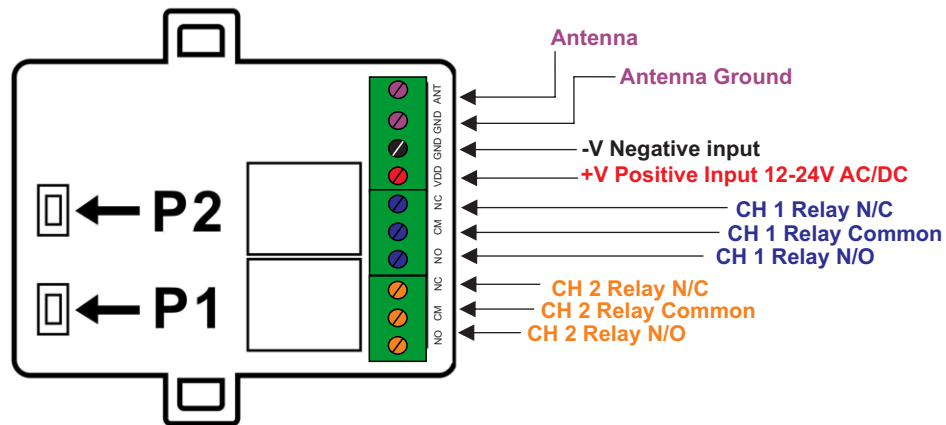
P2
P1

ANT
GND
GND
VDD
NC
CM
NO
NC
CM
NO

Antenna
Antenna Ground
-V Negative input
+V Positive Input 12-24V AC/DC
CH 1 Relay N/C
CH 1 Relay Common
CH 1 Relay N/O
CH 2 Relay N/C
CH 2 Relay Common
CH 2 Relay N/O